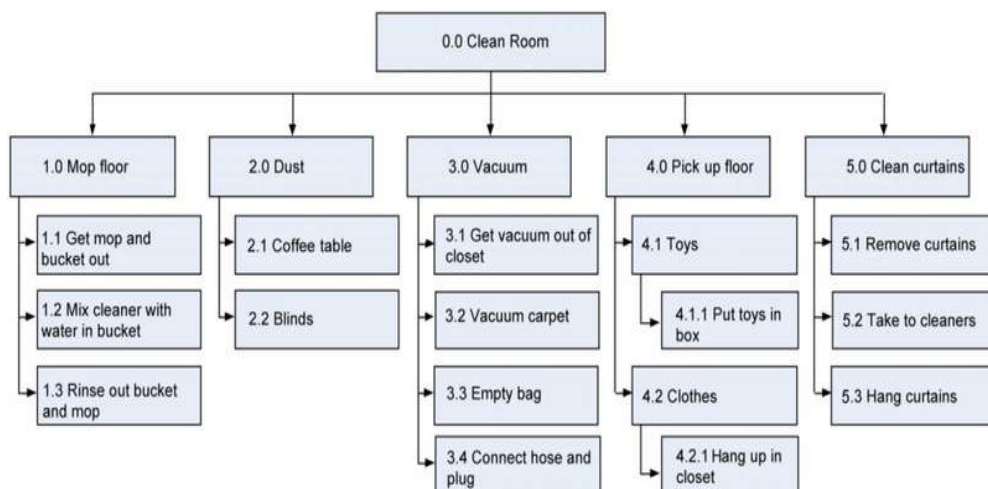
0.0 Clean Room

1.0 Mop floor

1.1 Get mop and bucket out

1.2 Mix cleaner with water in bucket

1.3 Rinse out bucket and mop

2.0 Dust

2.1 Coffee table

2.2 Blinds

3.0 Vacuum

3.1 Get vacuum out of closet

3.2 Vacuum carpet

3.3 Empty bag

3.4 Connect hose and plug

4.0 Pick up floor

4.1 Toys

4.1.1 Put toys in box

4.2 Clothes

4.2.1 Hang up in closet

5.0 Clean curtains

5.1 Remove curtains

5.2 Take to cleaners

5.3 Hang curtains